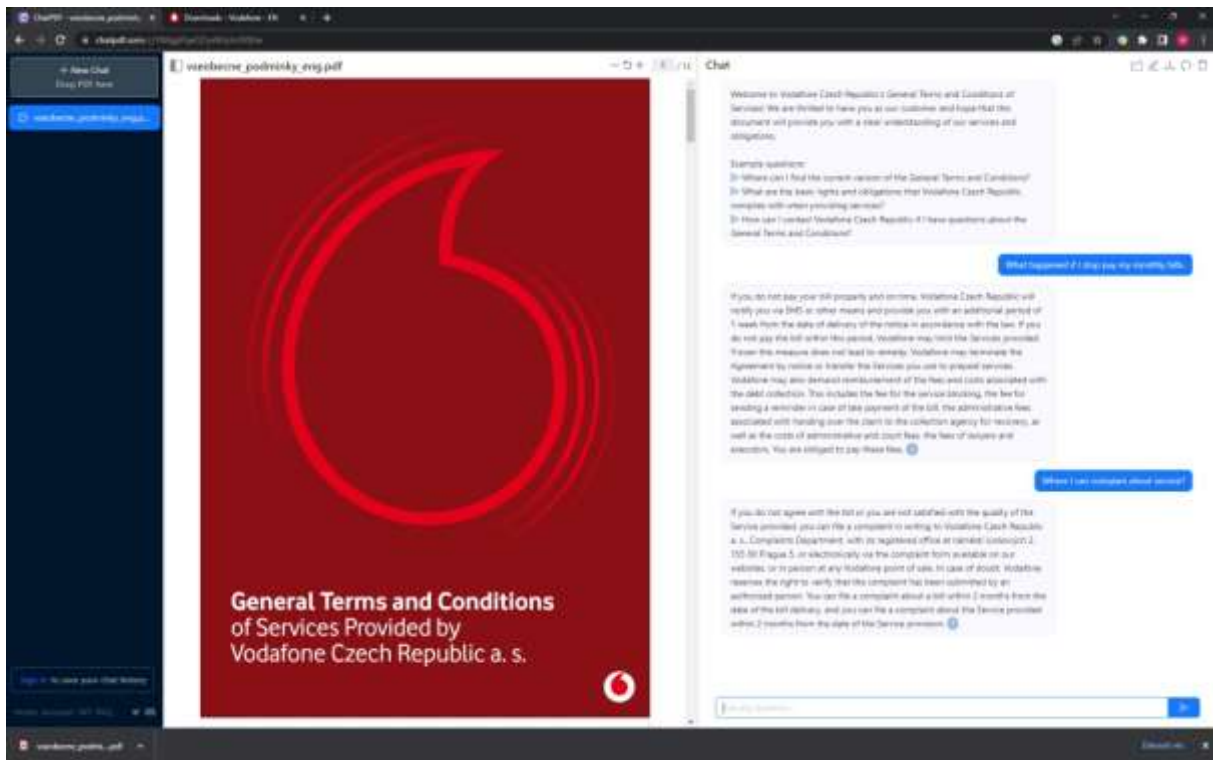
ChatPDF - vseobecne_podminky | Downloads - Vodafone - EN

chatpdf.com

+ New Chat
Drag PDF here

vseobecne_podminky_engl...

vseobecne_podminky_eng.pdf

Chat

Welcome to Vodafone Czech Republic's General Terms and Conditions of Services! We are thrilled to have you as our customer and hope that this document will provide you with a clear understanding of our services and obligations.

Example questions:
▷ Where can I find the current version of the General Terms and Conditions?
▷ What are the basic rights and obligations that Vodafone Czech Republic complies with when providing services?
▷ How can I contact Vodafone Czech Republic if I have questions about the General Terms and Conditions?

What happened if I stop pay my monthly bills

If you do not pay your bill properly and on time, Vodafone Czech Republic will notify you via SMS or other means and provide you with an additional period of 1 week from the date of delivery of the notice in accordance with the law. If you do not pay the bill within this period, Vodafone may limit the Services provided. If even this measure does not lead to remedy, Vodafone may terminate the Agreement by notice or transfer the Services you use to prepaid services. Vodafone may also demand reimbursement of the fees and costs associated with the debt collection. This includes the fee for the service blocking, the fee for sending a reminder in case of late payment of the bill, the administrative fees associated with handing over the claim to the collection agency for recovery, as well as the costs of administrative and court fees, the fees of lawyers and executors. You are obliged to pay these fees.

Where I can complaint about service?

If you do not agree with the bill or you are not satisfied with the quality of the Service provided, you can file a complaint in writing to Vodafone Czech Republic a. s., Complaints Department, with its registered office at náměstí Junkových 2, 155 00 Prague 5, or electronically via the complaint form available on our websites, or in person at any Vodafone point of sale. In case of doubt, Vodafone reserves the right to verify that the complaint has been submitted by an authorized person. You can file a complaint about a bill within 2 months from the date of the bill delivery, and you can file a complaint about the Service provided within 2 months from the date of the Service provision.

General Terms and Conditions
of Services Provided by
Vodafone Czech Republic a. s.

Ask any question...

Sign in to save your chat history

vseobecne_podm....pdf

Show all